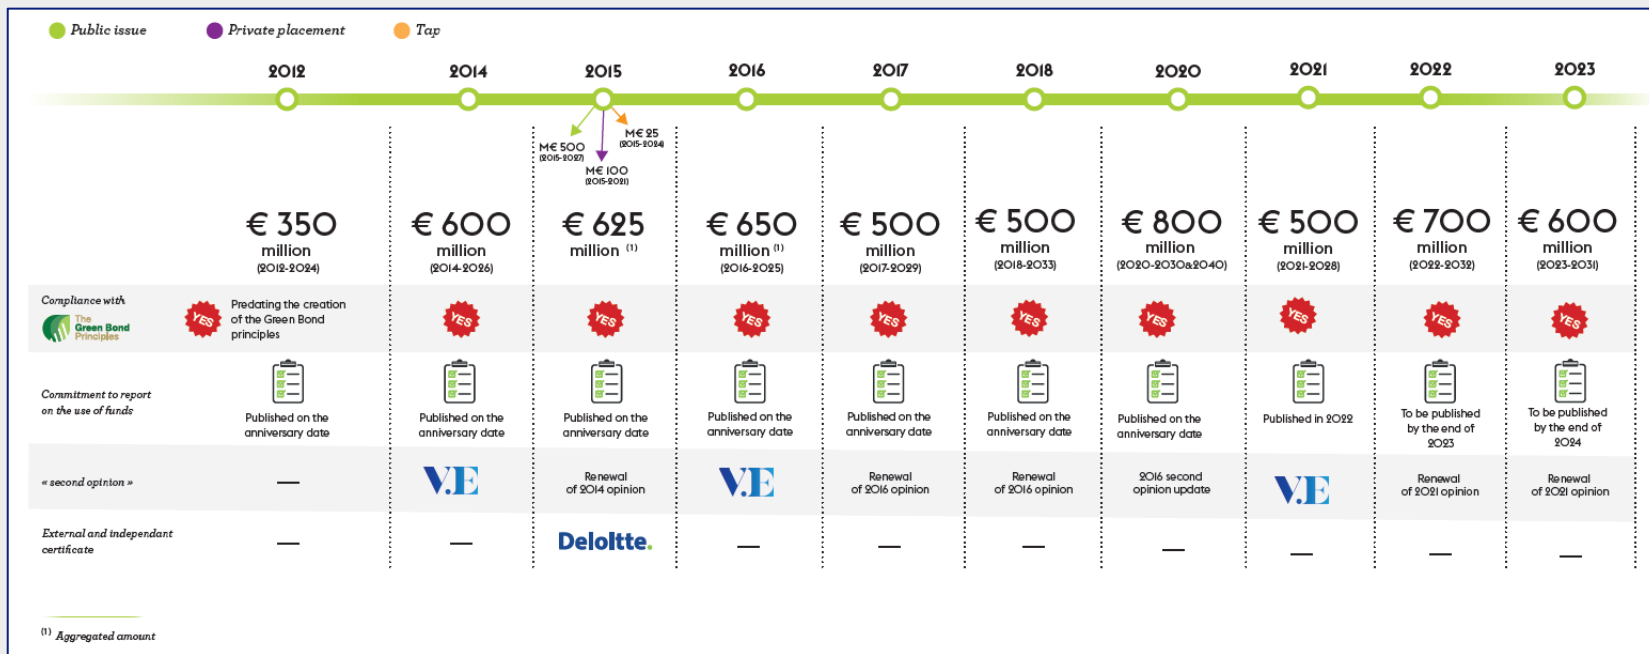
Public issue Private placement Tap

2012 2014 2015 2016 2017 2018 2020 2021 2022 2023

M€ 500 (2015-2027) M€ 100 (2015-2021) M€ 25 (2015-2024)

| | 2012 | 2014 | 2015 | 2016 | 2017 | 2018 | 2020 | 2021 | 2022 | 2023 |
|---|---|---|---|---|---|---|---|---|---|---|
| | € 350 million (2012-2024) | € 600 million (2014-2026) | € 625 million $^{(1)}$ | € 650 million $^{(1)}$ (2016-2025) | € 500 million (2017-2029) | € 500 million (2018-2033) | € 800 million (2020-2030&2040) | € 500 million (2021-2028) | € 700 million (2022-2032) | € 600 million (2023-2031) |
| Compliance with The Green Bond Principles | YES Predating the creation of the Green Bond principles | YES | YES | YES | YES | YES | YES | YES | YES | YES |
| Commitment to report on the use of funds | Published on the anniversary date | Published on the anniversary date | Published on the anniversary date | Published on the anniversary date | Published on the anniversary date | Published on the anniversary date | Published on the anniversary date | Published in 2022 | To be published by the end of 2023 | To be published by the end of 2024 |
| « second opinion » | — | V.E | Renewal of 2014 opinion | V.E | Renewal of 2016 opinion | Renewal of 2016 opinion | 2016 second opinion update | V.E | Renewal of 2021 opinion | Renewal of 2021 opinion |
| External and independant certificate | — | — | Deloitte. | — | — | — | — | — | — | — |

$^{(1)}$ Aggregated amount